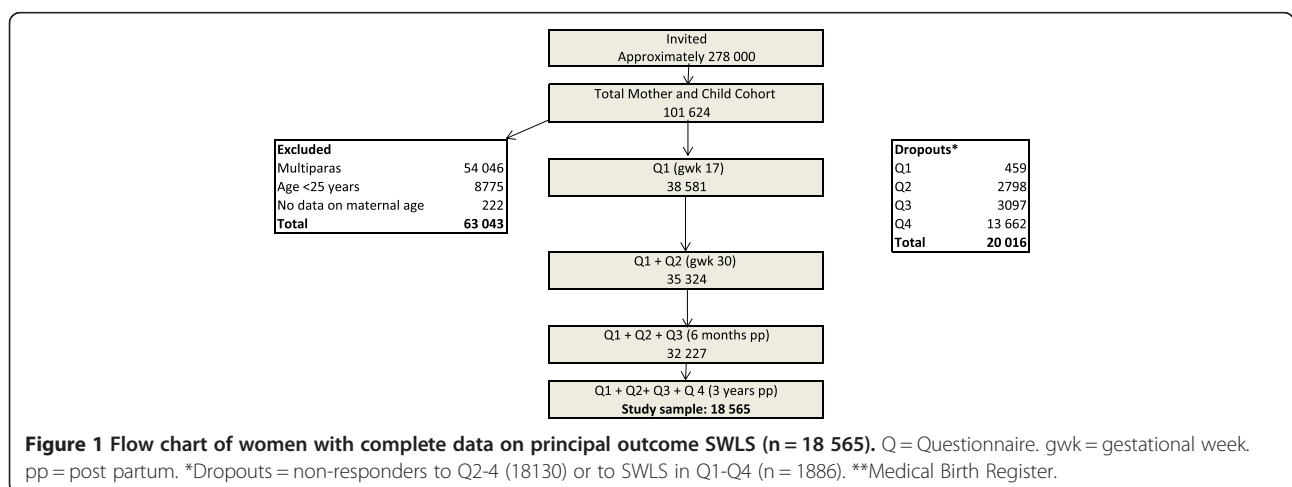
Invited
Approximately 278 000

Total Mother and Child Cohort
101 624

| Excluded | |
|---|---|
| Multiparas | 54 046 |
| Age <25 years | 8775 |
| No data on maternal age | 222 |
| **Total** | **63 043** |

Q1 (gwk 17)
38 581

| Dropouts* | |
|---|---|
| Q1 | 459 |
| Q2 | 2798 |
| Q3 | 3097 |
| Q4 | 13 662 |
| **Total** | **20 016** |

Q1 + Q2 (gwk 30)
35 324

Q1 + Q2 + Q3 (6 months pp)
32 227

Q1 + Q2+ Q3 + Q 4 (3 years pp)
**Study sample: 18 565**

**Figure 1 Flow chart of women with complete data on principal outcome SWLS (n = 18 565).** Q = Questionnaire. gwk = gestational week. pp = post partum. *Dropouts = non-responders to Q2-4 (18130) or to SWLS in Q1-Q4 (n = 1886). **Medical Birth Register.